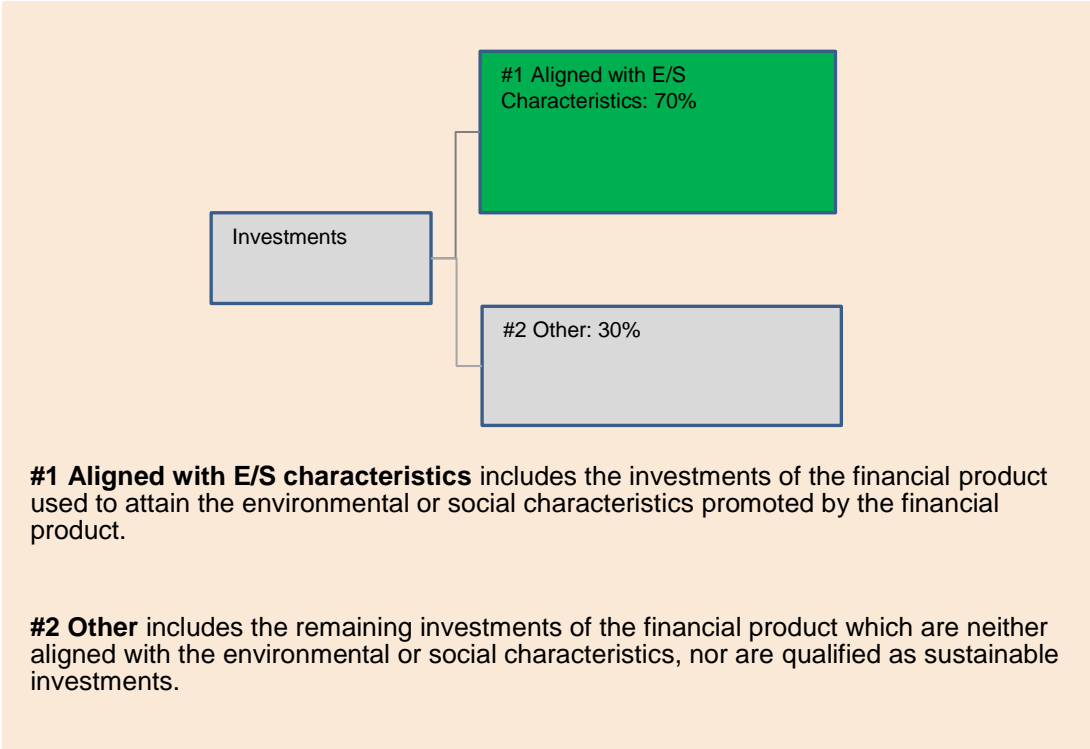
#1 Aligned with E/S Characteristics: 70%

Investments

#2 Other: 30%

**#1 Aligned with E/S characteristics** includes the investments of the financial product used to attain the environmental or social characteristics promoted by the financial product.

**#2 Other** includes the remaining investments of the financial product which are neither aligned with the environmental or social characteristics, nor are qualified as sustainable investments.